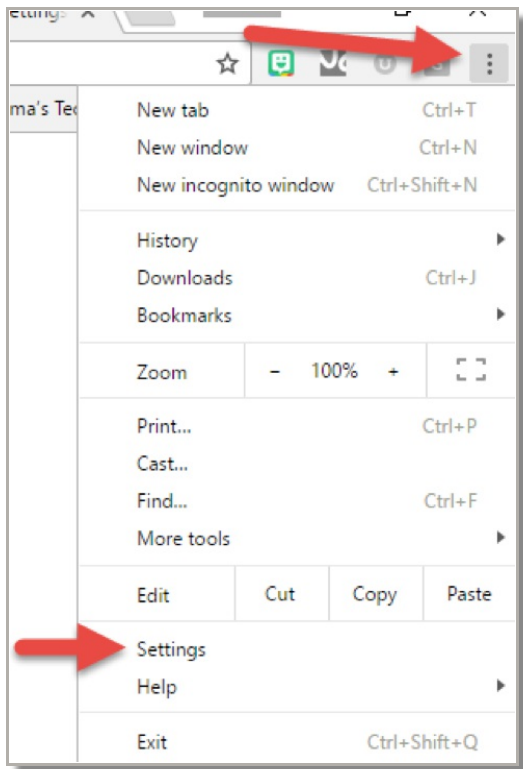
ettings ×

ma's Te

New tab Ctrl+T
New window Ctrl+N
New incognito window Ctrl+Shift+N

History
Downloads Ctrl+J
Bookmarks

Zoom – 100% +

Print... Ctrl+P
Cast...
Find... Ctrl+F
More tools

Edit Cut Copy Paste

Settings
Help

Exit Ctrl+Shift+Q